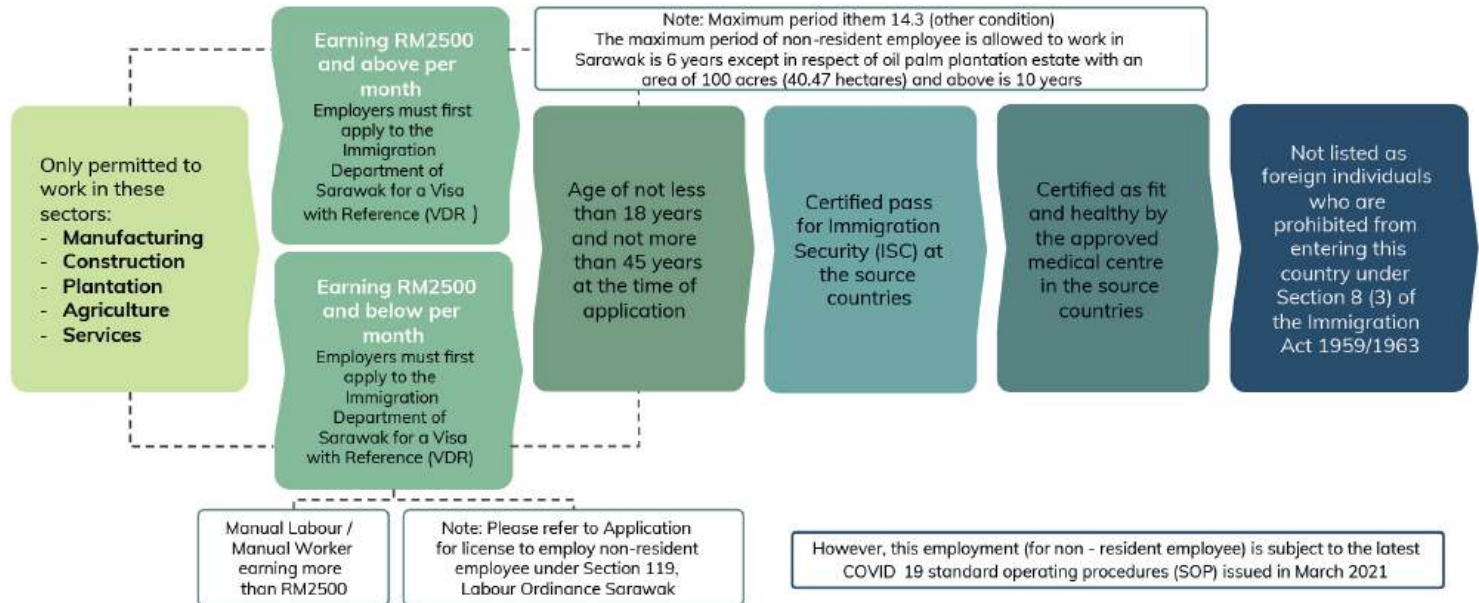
Note: Maximum period ithem 14.3 (other condition)
The maximum period of non-resident employee is allowed to work in Sarawak is 6 years except in respect of oil palm plantation estate with an area of 100 acres (40.47 hectares) and above is 10 years

Only permitted to work in these sectors:
- Manufacturing
- Construction
- Plantation
- Agriculture
- Services

Earning RM2500 and above per month
Employers must first apply to the Immigration Department of Sarawak for a Visa with Reference (VDR )

Earning RM2500 and below per month
Employers must first apply to the Immigration Department of Sarawak for a Visa with Reference (VDR)

Age of not less than 18 years and not more than 45 years at the time of application

Certified pass for Immigration Security (ISC) at the source countries

Certified as fit and healthy by the approved medical centre in the source countries

Not listed as foreign individuals who are prohibited from entering this country under Section 8 (3) of the Immigration Act 1959/1963

Manual Labour / Manual Worker earning more than RM2500

Note: Please refer to Application for license to employ non-resident employee under Section 119, Labour Ordinance Sarawak

However, this employment (for non - resident employee) is subject to the latest COVID 19 standard operating procedures (SOP) issued in March 2021